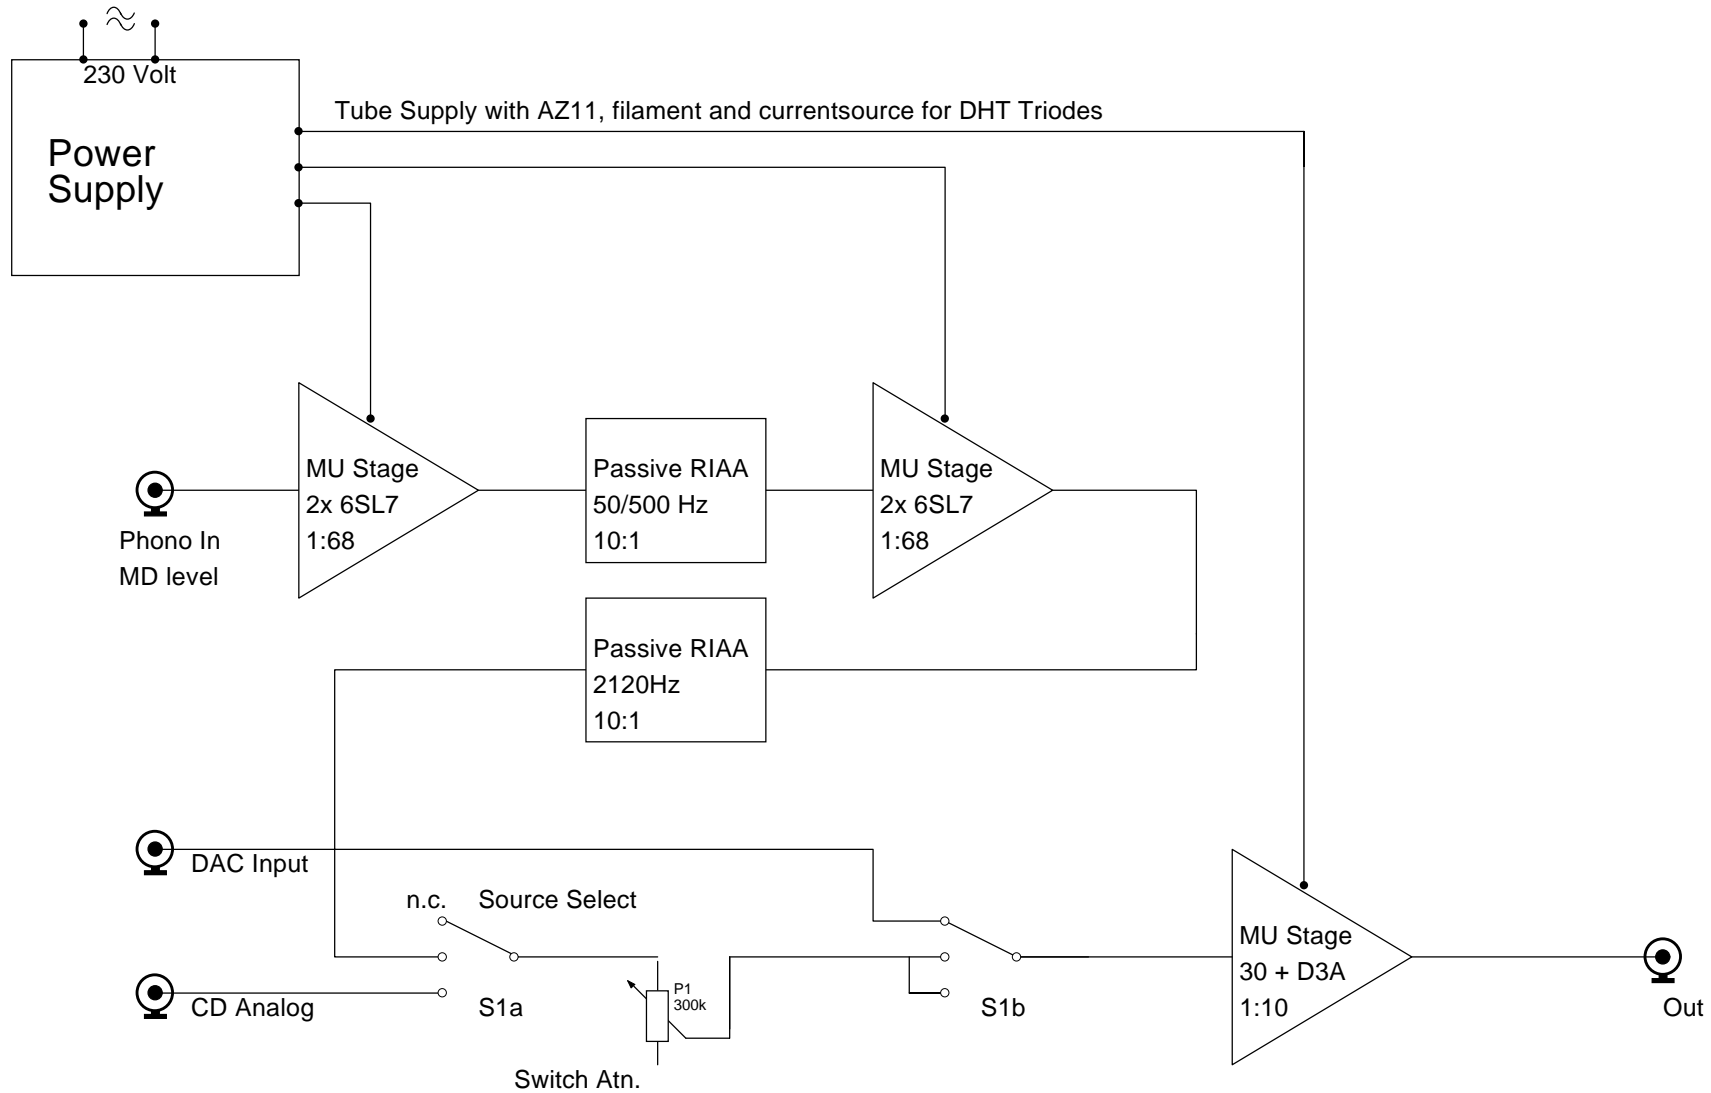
$\approx$
230 Volt

Power Supply

Tube Supply with AZ11, filament and currentsource for DHT Triodes

Phono In
MD level

MU Stage
2x 6SL7
1:68

Passive RIAA
50/500 Hz
10:1

MU Stage
2x 6SL7
1:68

Passive RIAA
2120Hz
10:1

DAC Input

n.c. Source Select

CD Analog

S1a

P1
300k

Switch Atn.

S1b

MU Stage
30 + D3A
1:10

Out